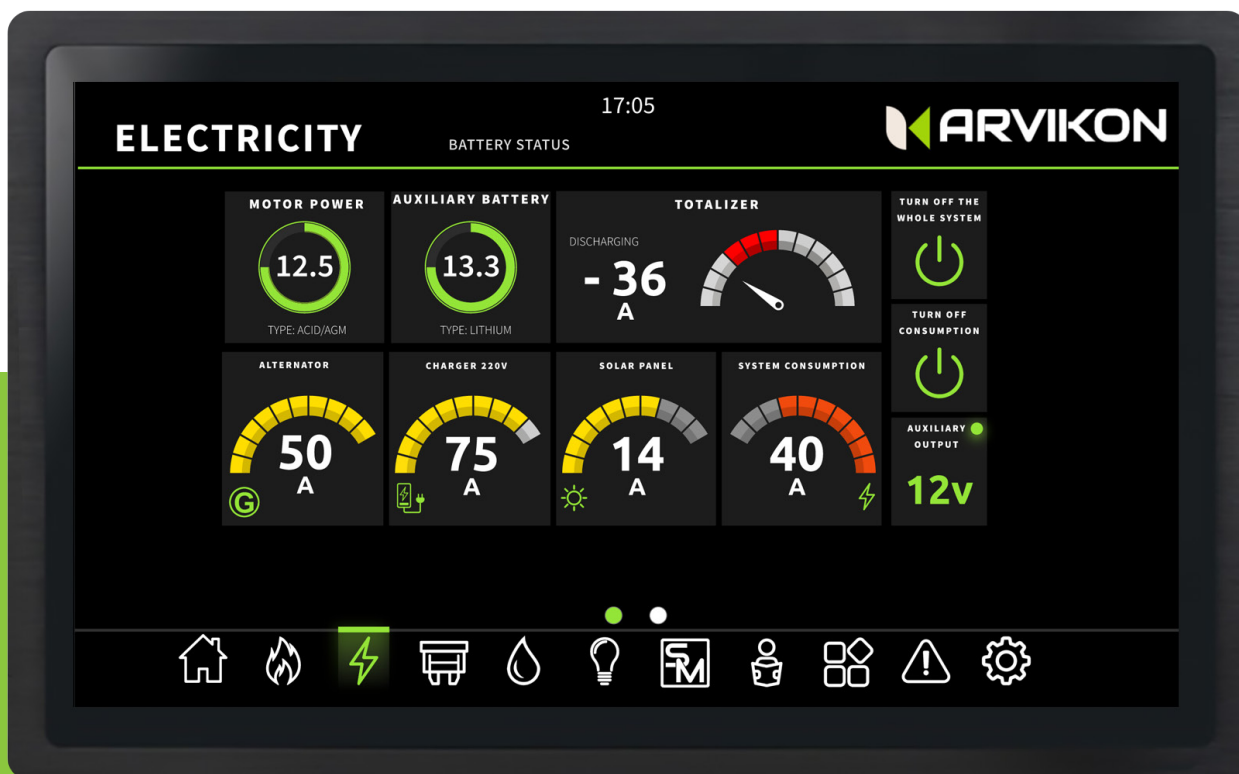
17:05

ELECTRICITY

BATTERY STATUS

ARVIKON

MOTOR POWER
12.5
TYPE: ACID/AGM

AUXILIARY BATTERY
13.3
TYPE: LITHIUM

TOTALIZER
DISCHARGING
- 36
A

TURN OFF THE WHOLE SYSTEM

TURN OFF CONSUMPTION

ALTERNATOR
50
A
G

CHARGER 220V
75
A

SOLAR PANEL
14
A

SYSTEM CONSUMPTION
40
A

AUXILIARY OUTPUT
12v

SM